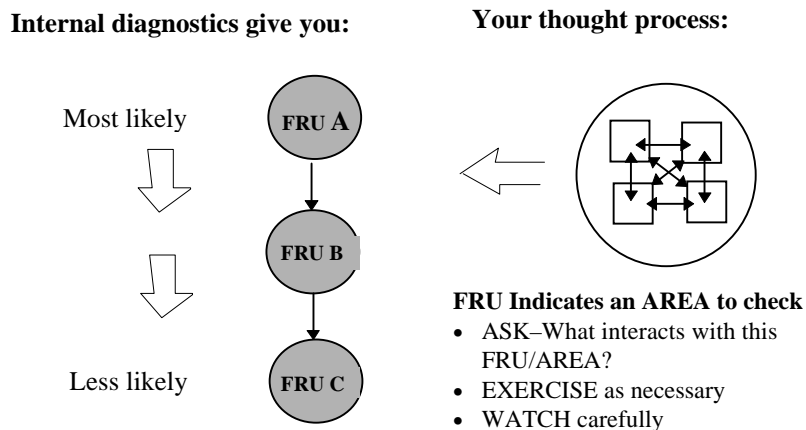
**Internal diagnostics give you:**

**Your thought process:**

Most likely

FRU A

FRU B

Less likely

FRU C

**FRU Indicates an AREA to check**

- ASK–What interacts with this FRU/AREA?
- EXERCISE as necessary
- WATCH carefully